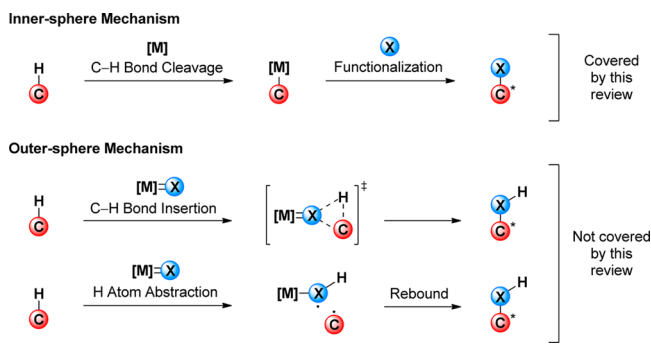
Inner-sphere Mechanism

H
C
[M]
C–H Bond Cleavage
[M]
C
X
Functionalization
X
C*

Covered by this review

Outer-sphere Mechanism

H
C
[M]=X
C–H Bond Insertion
[M]=X H C ‡
X H
C*

H
C
[M]=X
H Atom Abstraction
[M]–X H
C
Rebound
X H
C*

Not covered by this review